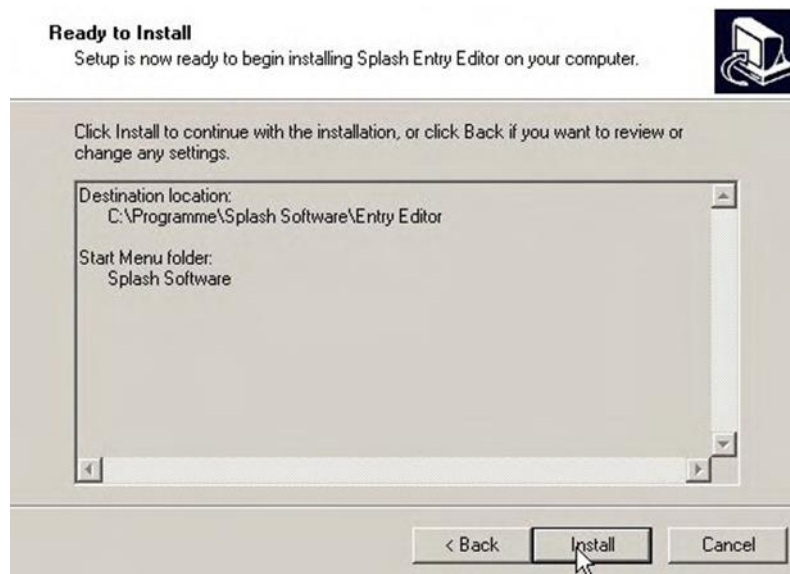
**Ready to Install**
Setup is now ready to begin installing Splash Entry Editor on your computer.

Click Install to continue with the installation, or click Back if you want to review or change any settings.

Destination location:
C:\Programme\Splash Software\Entry Editor

Start Menu folder:
Splash Software

< Back

Install

Cancel